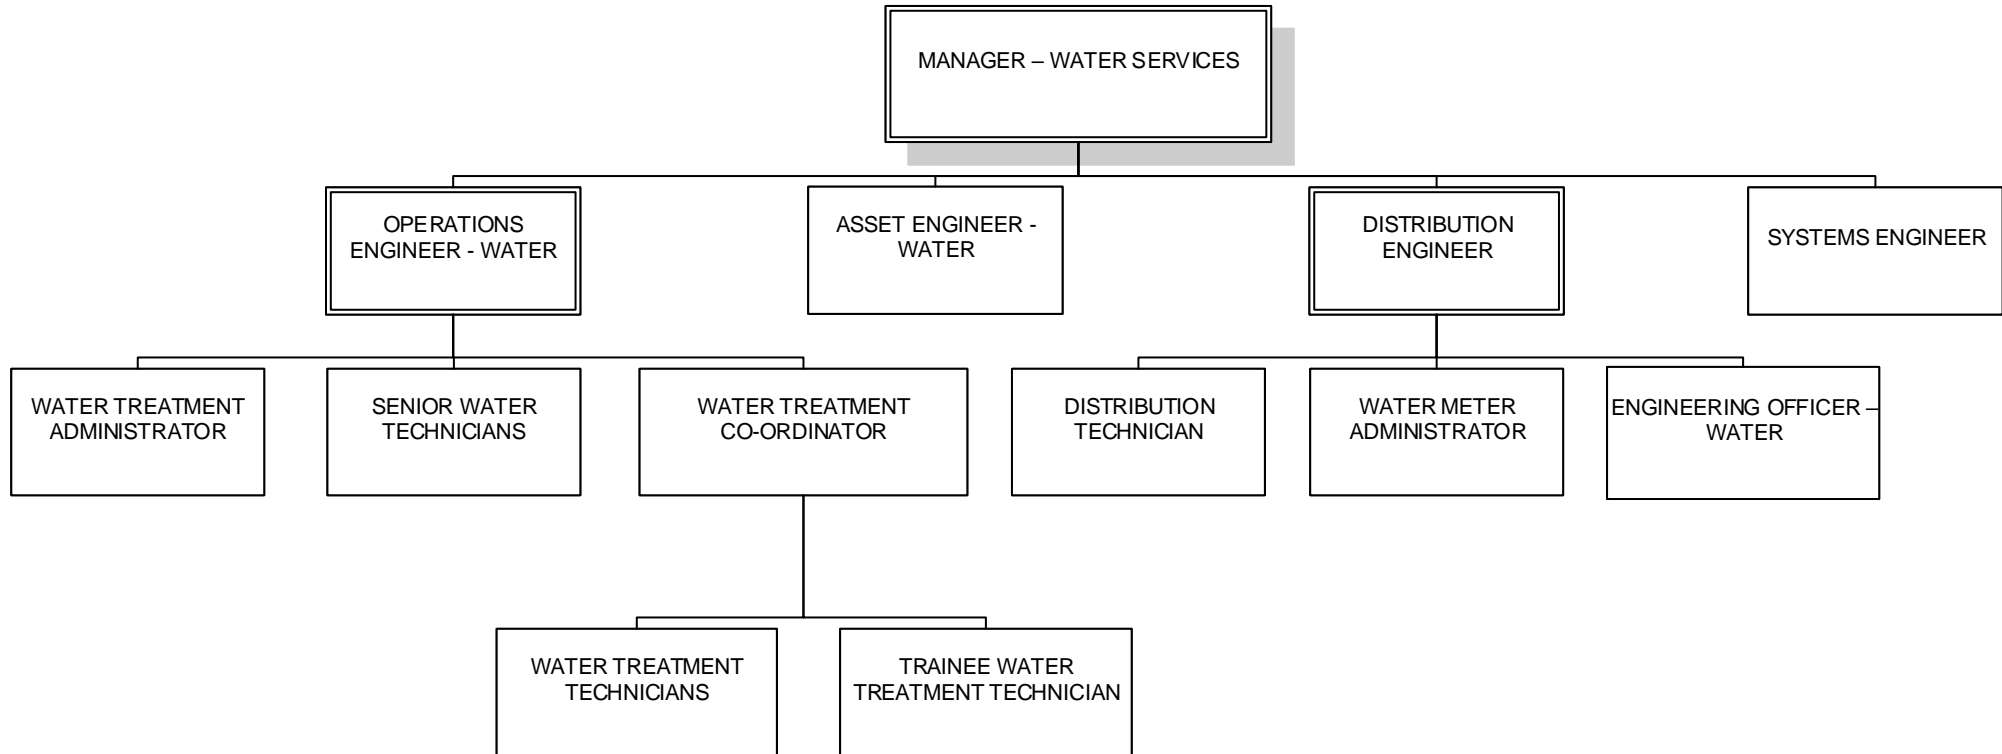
MANAGER – WATER SERVICES

OPERATIONS ENGINEER - WATER

ASSET ENGINEER - WATER

DISTRIBUTION ENGINEER

SYSTEMS ENGINEER

WATER TREATMENT ADMINISTRATOR

SENIOR WATER TECHNICIANS

WATER TREATMENT CO-ORDINATOR

DISTRIBUTION TECHNICIAN

WATER METER ADMINISTRATOR

ENGINEERING OFFICER – WATER

WATER TREATMENT TECHNICIANS

TRAINEE WATER TREATMENT TECHNICIAN